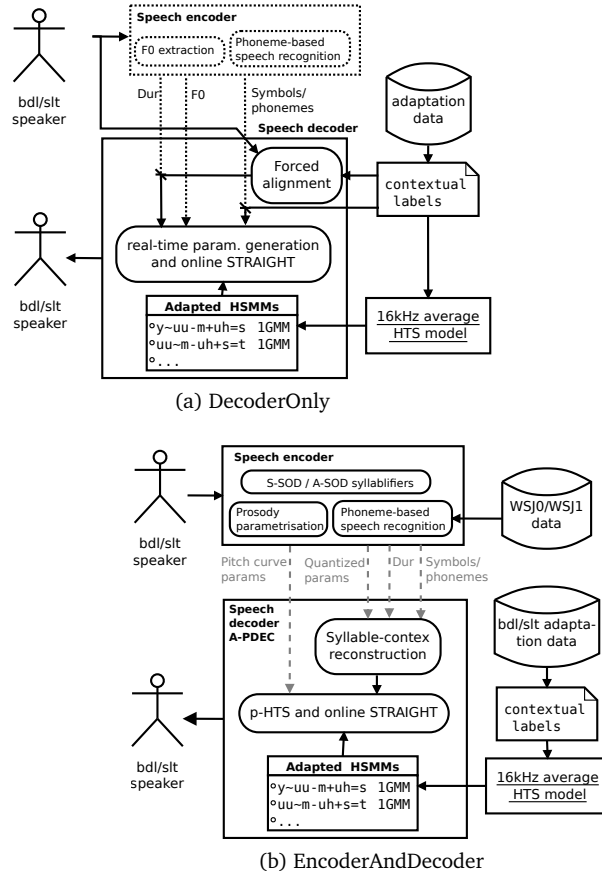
Speech encoder

F0 extraction

Phoneme-based speech recognition

bdl/slt speaker

Dur

F0

Symbols/ phonemes

adaptation data

Speech decoder

Forced alignment

contextual labels

bdl/slt speaker

real-time param. generation and online STRAIGHT

Adapted HSMMs

°y~uu-m+uh=s 1GMM
°uu~m-uh+s=t 1GMM
°...

16kHz average HTS model

(a) DecoderOnly

Speech encoder

S-SOD / A-SOD syllablifiers

Prosody parametrisation

Phoneme-based speech recognition

WSJ0/WSJ1 data

bdl/slt speaker

Pitch curve params

Quantized params

Dur

Symbols/ phonemes

Speech decoder A-PDEC

Syllable-contex reconstruction

bdl/slt adaptation data

contextual labels

bdl/slt speaker

p-HTS and online STRAIGHT

Adapted HSMMs

°y~uu-m+uh=s 1GMM
°uu~m-uh+s=t 1GMM
°...

16kHz average HTS model

(b) EncoderAndDecoder